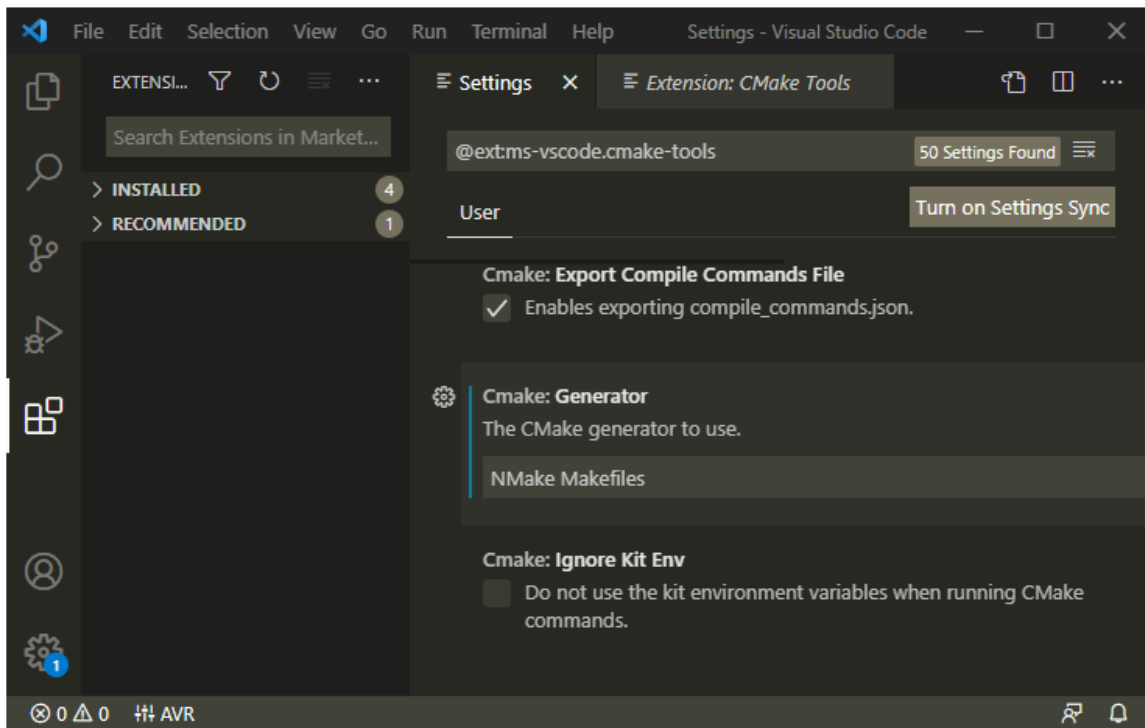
File Edit Selection View Go Run Terminal Help Settings - Visual Studio Code

EXTENSI...

Search Extensions in Market...

> INSTALLED 4

> RECOMMENDED 1

Settings ×

Extension: CMake Tools

@ext:ms-vscode.cmake-tools

50 Settings Found

User

Turn on Settings Sync

Cmake: Export Compile Commands File

Enables exporting compile_commands.json.

Cmake: Generator

The CMake generator to use.

NMake Makefiles

Cmake: Ignore Kit Env

Do not use the kit environment variables when running CMake commands.

1

⊗ 0 ⚠ 0 AVR